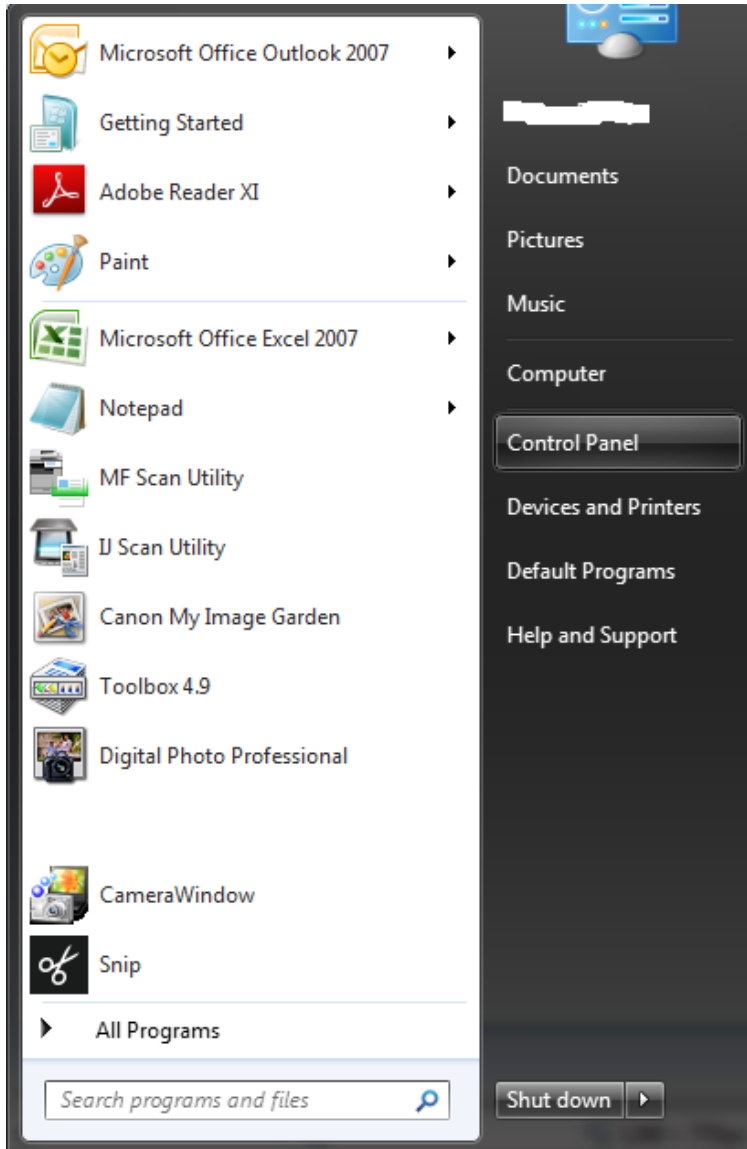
Microsoft Office Outlook 2007
Getting Started
Adobe Reader XI
Paint
Microsoft Office Excel 2007
Notepad
MF Scan Utility
IJ Scan Utility
Canon My Image Garden
Toolbox 4.9
Digital Photo Professional
CameraWindow
Snip
All Programs
Search programs and files

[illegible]
Documents
Pictures
Music
Computer
Control Panel
Devices and Printers
Default Programs
Help and Support
Shut down